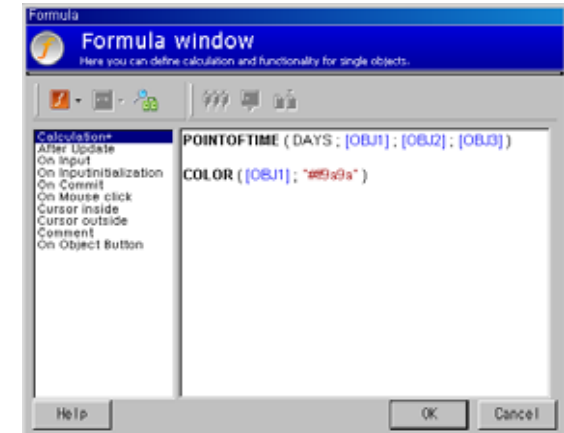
Formula

Formula window
Here you can define calculation and functionality for single objects.

Calculation*
After Update
On Input
On Inputinitialization
On Commit
On Mouse click
Cursor inside
Cursor outside
Comment
On Object Button

POINTOFTIME ( DAYS ; [OBJ1] ; [OBJ2] ; [OBJ3] )

COLOR ( [OBJ1] ; "#f9a9a" )

Help
OK
Cancel